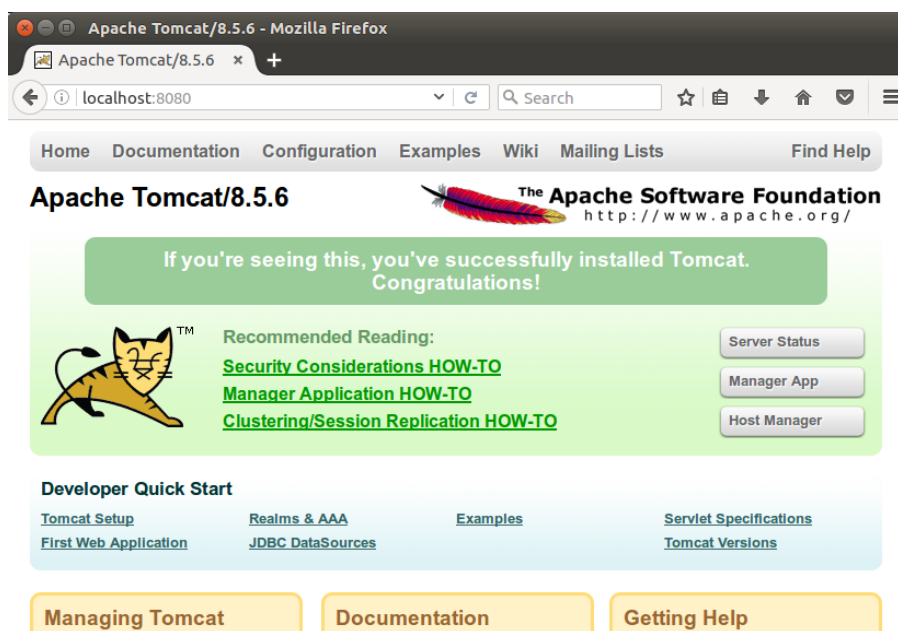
Apache Tomcat/8.5.6 - Mozilla Firefox

Apache Tomcat/8.5.6 ×

localhost:8080

Search

Home Documentation Configuration Examples Wiki Mailing Lists Find Help

Apache Tomcat/8.5.6

The Apache Software Foundation
http://www.apache.org/

If you're seeing this, you've successfully installed Tomcat. Congratulations!

TM

Recommended Reading:
Security Considerations HOW-TO
Manager Application HOW-TO
Clustering/Session Replication HOW-TO

Server Status
Manager App
Host Manager

Developer Quick Start

Tomcat Setup
First Web Application

Realms & AAA
JDBC DataSources

Examples

Servlet Specifications
Tomcat Versions

Managing Tomcat

Documentation

Getting Help